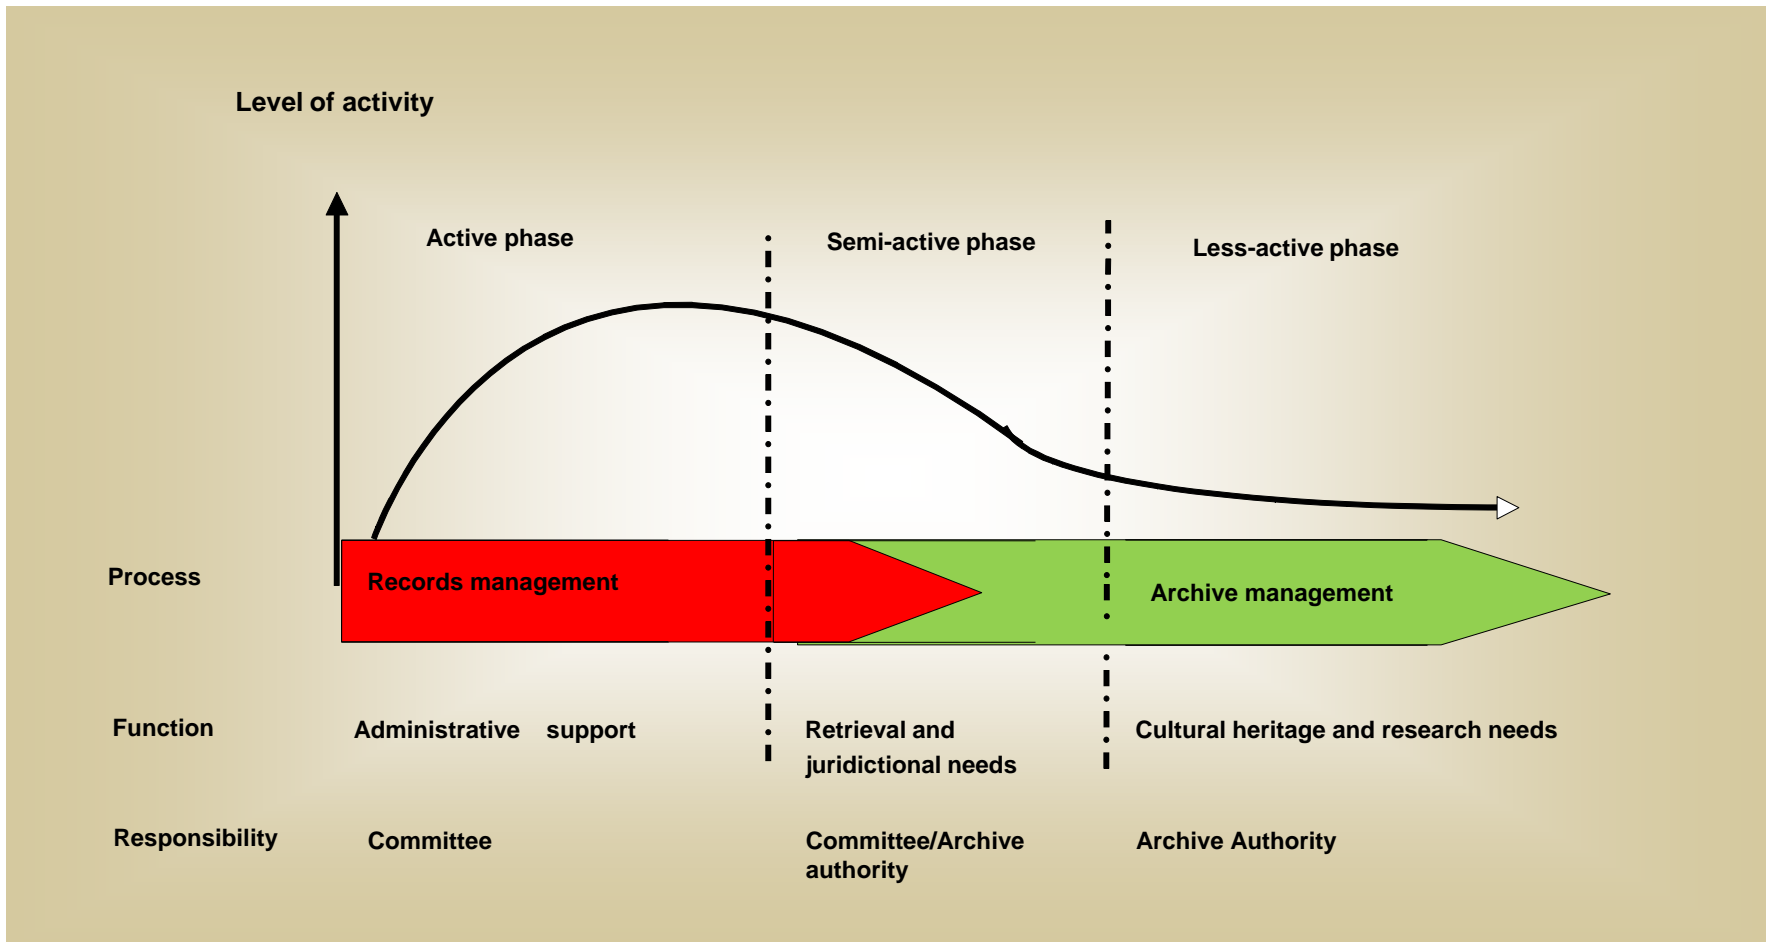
Level of activity

Active phase

Semi-active phase

Less-active phase

Process

Records management

Archive management

Function

Administrative support

Retrieval and juridictional needs

Cultural heritage and research needs

Responsibility

Committee

Committee/Archive authority

Archive Authority